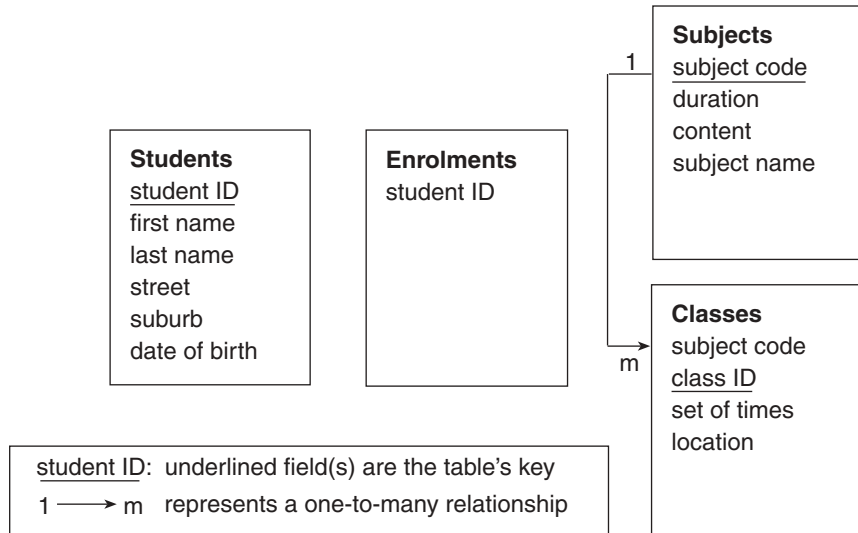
Subjects
subject code
duration
content
subject name

1

Students
student ID
first name
last name
street
suburb
date of birth

Enrolments
student ID

Classes
subject code
class ID
set of times
location

m

student ID: underlined field(s) are the table's key
1 → m represents a one-to-many relationship